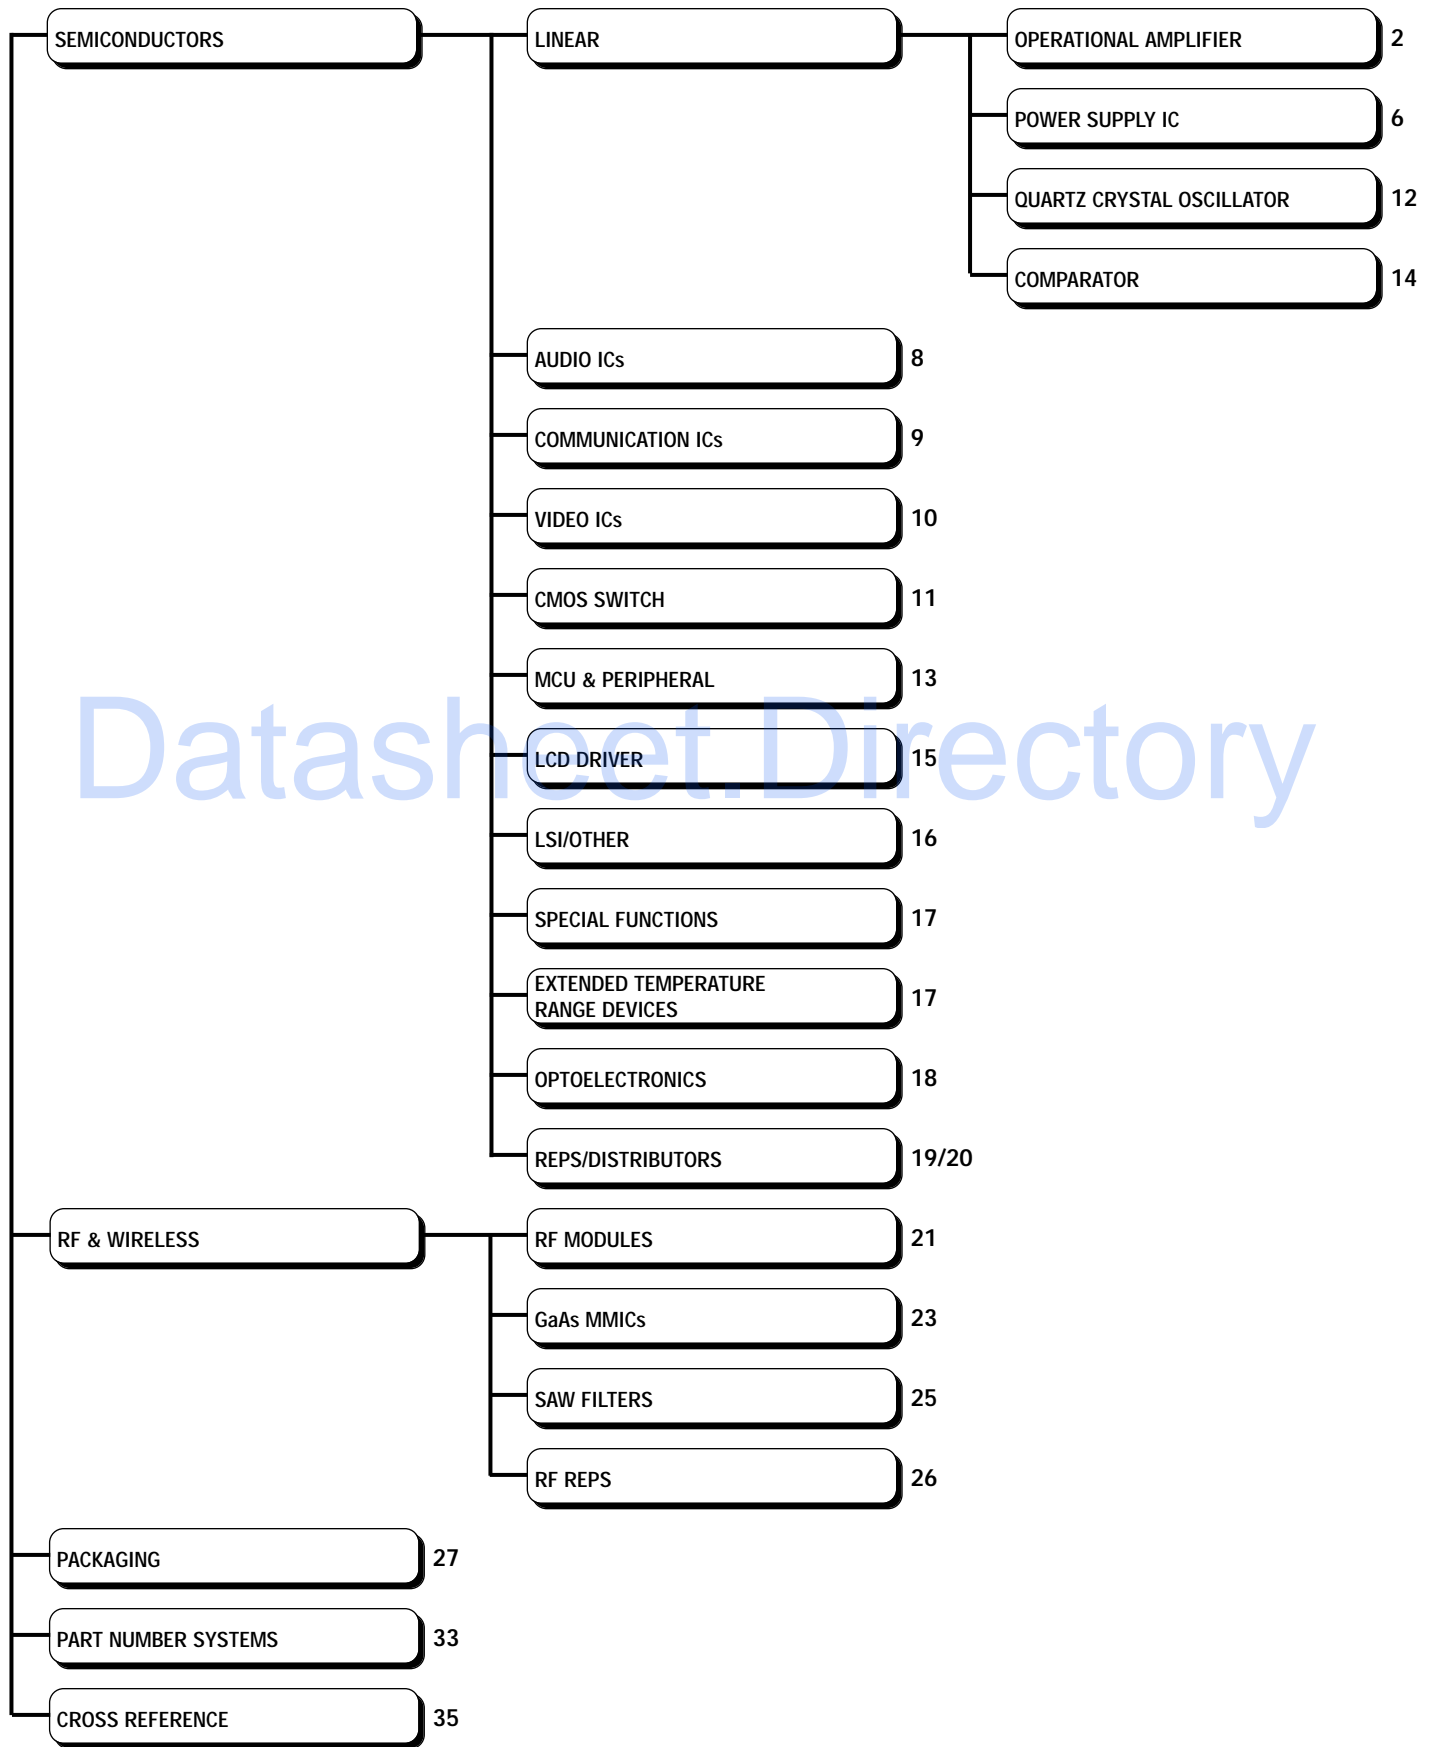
SEMICONDUCTORS
LINEAR
OPERATIONAL AMPLIFIER 2
POWER SUPPLY IC 6
QUARTZ CRYSTAL OSCILLATOR 12
COMPARATOR 14
AUDIO ICs 8
COMMUNICATION ICs 9
VIDEO ICs 10
CMOS SWITCH 11
MCU & PERIPHERAL 13
LCD DRIVER 15
LSI/OTHER 16
SPECIAL FUNCTIONS 17
EXTENDED TEMPERATURE RANGE DEVICES 17
OPTOELECTRONICS 18
REPS/DISTRIBUTORS 19/20
RF & WIRELESS
RF MODULES 21
GaAs MMICs 23
SAW FILTERS 25
RF REPS 26
PACKAGING 27
PART NUMBER SYSTEMS 33
CROSS REFERENCE 35
Datasheet.Directory